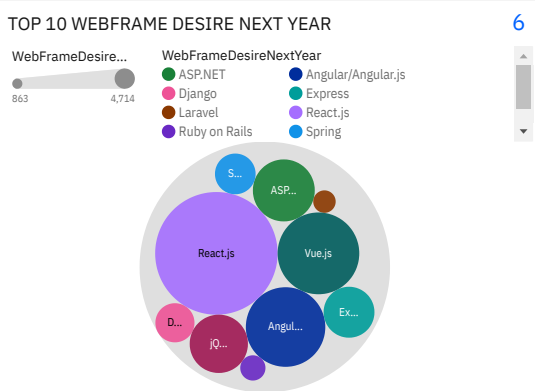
TOP 10 WEBFRAME DESIRE NEXT YEAR

6

WebFrameDesire...

863

4,714

WebFrameDesireNextYear

ASP.NET

Angular/Angular.js

Django

Express

Laravel

React.js

Ruby on Rails

Spring

S...

ASP...

React.js

Vue.js

Ex...

D...

jQ...

Angul...